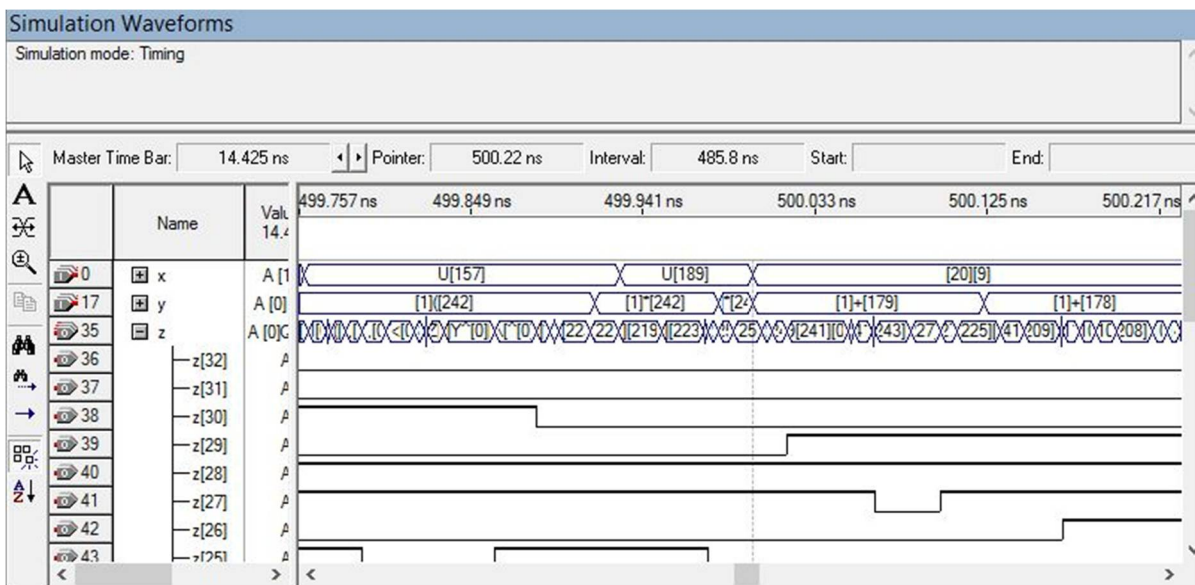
Simulation Waveforms
Simulation mode: Timing

Master Time Bar: 14.425 ns Pointer: 500.22 ns Interval: 485.8 ns Start: End:

| | Name | Valu 14.4 |
|---|---|---|
| 0 | x | A [1 |
| 17 | y | A [0] |
| 35 | z | A [0]C |
| 36 | z[32] | A |
| 37 | z[31] | A |
| 38 | z[30] | A |
| 39 | z[29] | A |
| 40 | z[28] | A |
| 41 | z[27] | A |
| 42 | z[26] | A |
| 43 | z[25] | A |

499.757 ns 499.849 ns 499.941 ns 500.033 ns 500.125 ns 500.217 ns

U[157] U[189] [20][9]
[1]([242] [1]*[242] *[2 [1]+[179] [1]+[178]
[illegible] 22 22 [219] [223] 25 [241] 243 27 225 41 209 208 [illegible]